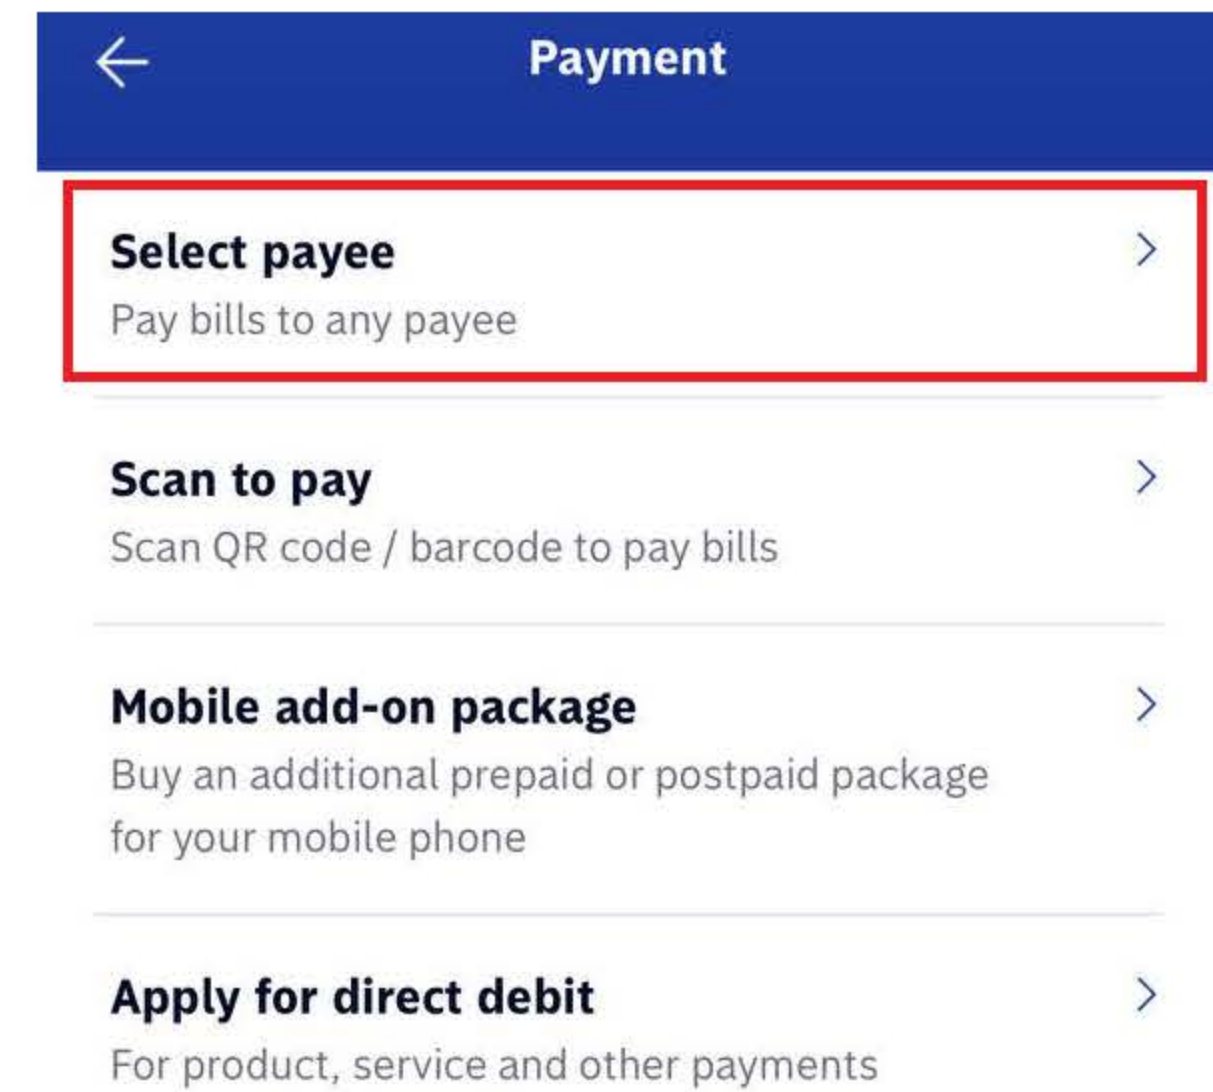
Payment

Select payee
Pay bills to any payee

Scan to pay
Scan QR code / barcode to pay bills

Mobile add-on package
Buy an additional prepaid or postpaid package for your mobile phone

Apply for direct debit
For product, service and other payments